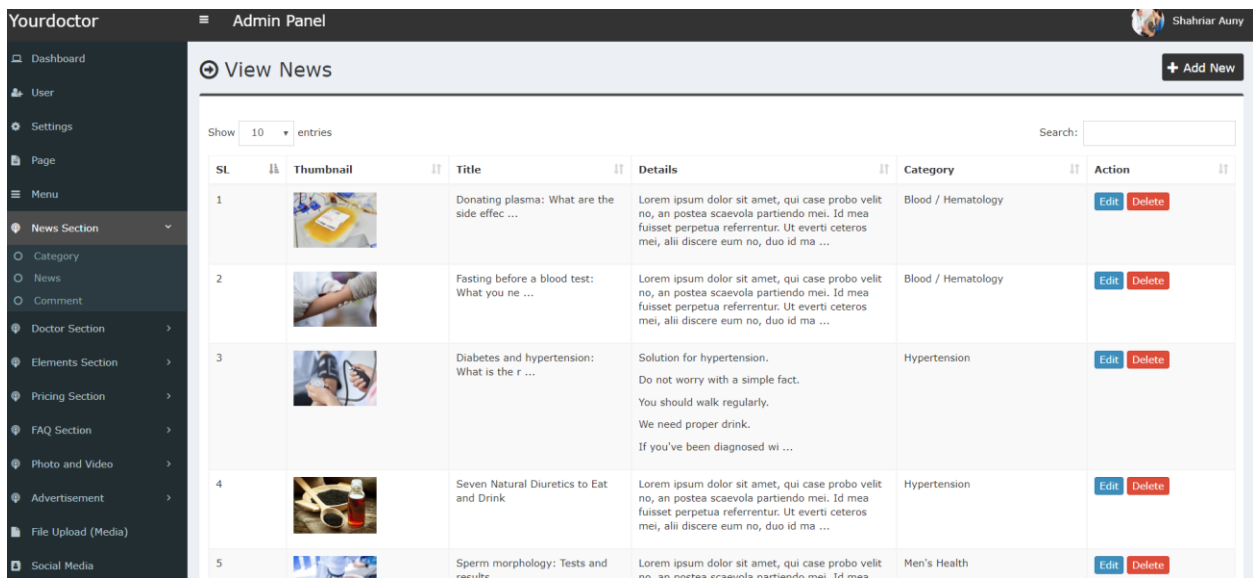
Yourdoctor

≡ Admin Panel

Shahriar Auny

Dashboard

User

Settings

Page

Menu

News Section

Category

News

Comment

Doctor Section

Elements Section

Pricing Section

FAQ Section

Photo and Video

Advertisement

File Upload (Media)

Social Media

View News

+ Add New

Show 10 entries

Search:

| SL | Thumbnail | Title | Details | Category | Action |
|---|---|---|---|---|---|
| 1 | | Donating plasma: What are the side effec ... | Lorem ipsum dolor sit amet, qui case probo velit no, an postea scaevola partiendo mei. Id mea fuisset perpetua referrentur. Ut everti ceteros mei, alii discere eum no, duo id ma ... | Blood / Hematology | Edit Delete |
| 2 | | Fasting before a blood test: What you ne ... | Lorem ipsum dolor sit amet, qui case probo velit no, an postea scaevola partiendo mei. Id mea fuisset perpetua referrentur. Ut everti ceteros mei, alii discere eum no, duo id ma ... | Blood / Hematology | Edit Delete |
| 3 | | Diabetes and hypertension: What is the r ... | Solution for hypertension. Do not worry with a simple fact. You should walk regularly. We need proper drink. If you've been diagnosed wi ... | Hypertension | Edit Delete |
| 4 | | Seven Natural Diuretics to Eat and Drink | Lorem ipsum dolor sit amet, qui case probo velit no, an postea scaevola partiendo mei. Id mea fuisset perpetua referrentur. Ut everti ceteros mei, alii discere eum no, duo id ma ... | Hypertension | Edit Delete |
| 5 | | Sperm morphology: Tests and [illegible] | Lorem ipsum dolor sit amet, qui case probo velit no, an postea scaevola partiendo mei. Id mea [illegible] | Men's Health | Edit Delete |